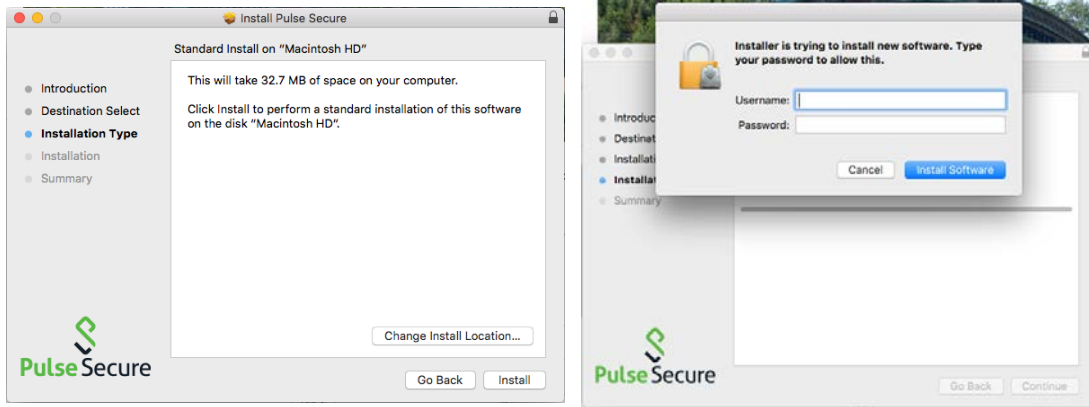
Install Pulse Secure

Standard Install on "Macintosh HD"

Introduction
Destination Select
Installation Type
Installation
Summary

This will take 32.7 MB of space on your computer.

Click Install to perform a standard installation of this software on the disk "Macintosh HD".

Change Install Location...

Pulse Secure

Go Back Install

Installer is trying to install new software. Type your password to allow this.

Username:
Password:

Cancel Install Software

Introduc
Destinat
Installati
Installat
Summary

Pulse Secure

Go Back Continue